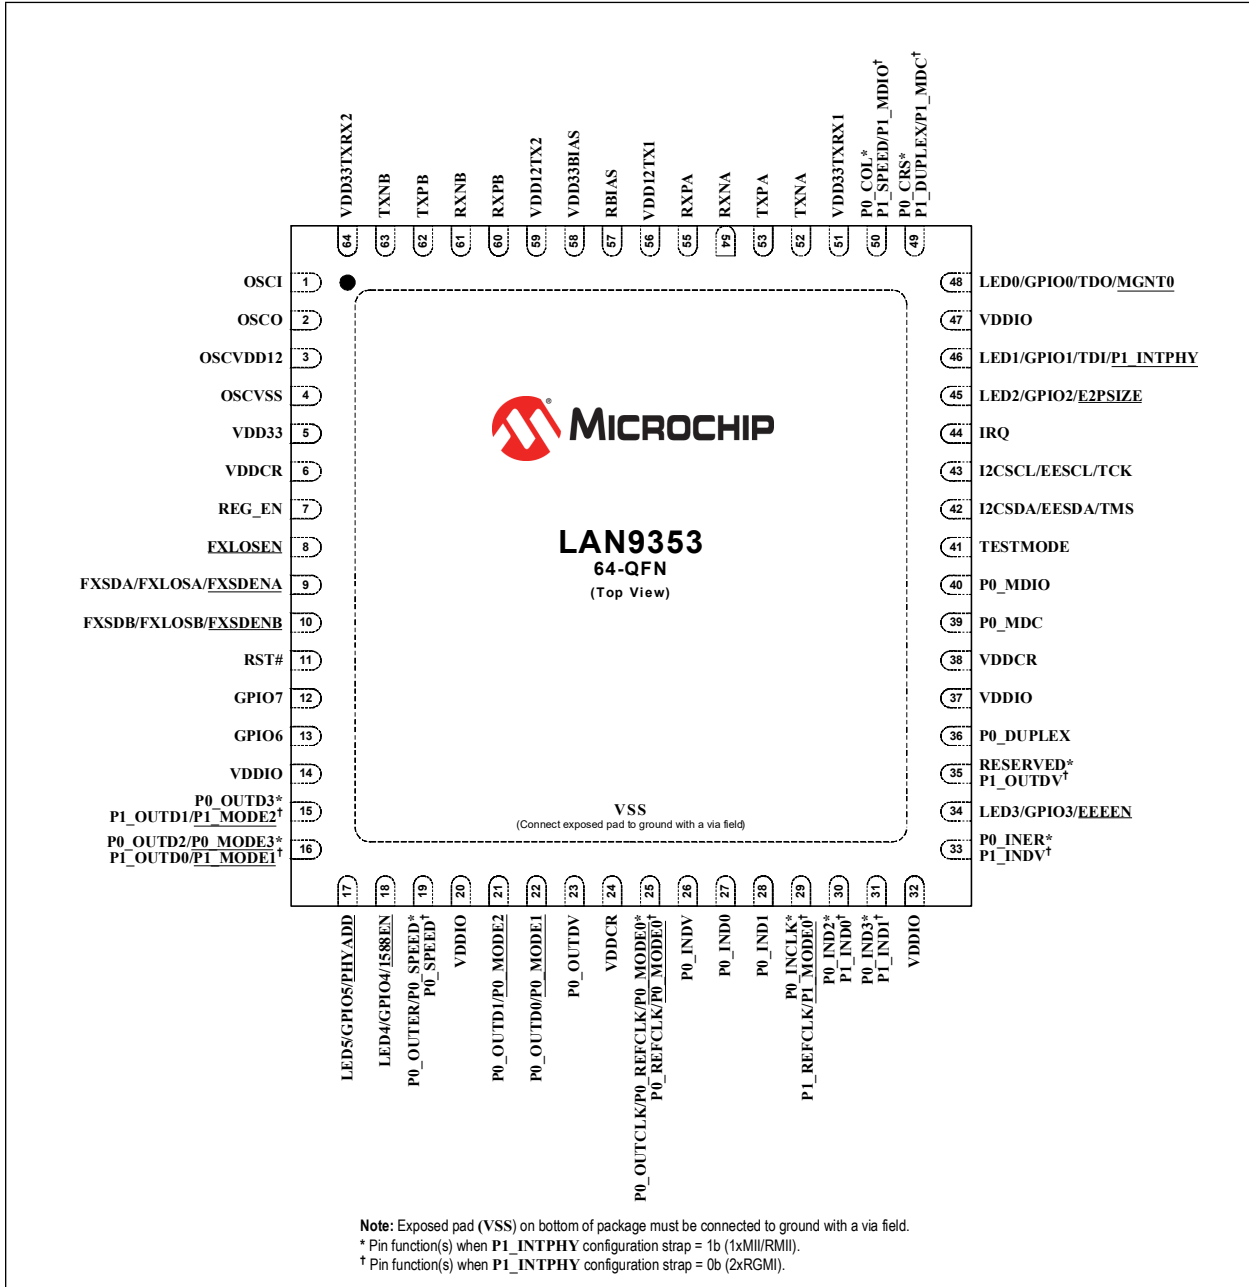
VDD33TXRX2
64
TXNB
63
TXPB
62
RXNB
61
RXPB
60
VDD12TX2
59
VDD33BIAS
58
RBIAS
57
VDD12TX1
56
RXPA
55
RXNA
54
TXPA
53
TXNA
52
VDD33TXRX1
51
P0_COL*
P1_SPEED/P1_MDIO†
50
P0_CRS*
P1_DUPLEX/P1_MDC†
49

OSCI 1
OSCO 2
OSCVDD12 3
OSCVSS 4
VDD33 5
VDDCR 6
REG_EN 7
FXLOSEN 8
FXSDA/FXLOSA/FXSDENA 9
FXSDB/FXLOSB/FXSDENB 10
RST# 11
GPIO7 12
GPIO6 13
VDDIO 14
P0_OUTD3*
P1_OUTD1/P1_MODE2† 15
P0_OUTD2/P0_MODE3*
P1_OUTD0/P1_MODE1† 16

48 LED0/GPIO0/TDO/MGNT0
47 VDDIO
46 LED1/GPIO1/TDI/P1_INTPHY
45 LED2/GPIO2/E2PSIZE
44 IRQ
43 I2CSCL/EESCL/TCK
42 I2CSDA/EESDA/TMS
41 TESTMODE
40 P0_MDIO
39 P0_MDC
38 VDDCR
37 VDDIO
36 P0_DUPLEX
35 RESERVED*
P1_OUTDV†
34 LED3/GPIO3/EEEEN
33 P0_INER*
P1_INDV†

MICROCHIP

LAN9353
64-QFN
(Top View)

VSS
(Connect exposed pad to ground with a via field)

17
LED5/GPIO5/PHYADD
18
LED4/GPIO4/1588EN
19
P0_OUTER/P0_SPEED*
P0_SPEED†
20
VDDIO
21
P0_OUTD1/P0_MODE2
22
P0_OUTD0/P0_MODE1
23
P0_OUTDV
24
VDDCR
25
P0_OUTCLK/P0_REFCLK/P0_MODE0*
P0_REFCLK/P0_MODE0†
26
P0_INDV
27
P0_IND0
28
P0_IND1
29
P0_INCLK*
P1_REFCLK/P1_MODE0†
30
P0_IND2*
P1_IND0†
31
P0_IND3*
P1_IND1†
32
VDDIO

Note: Exposed pad (VSS) on bottom of package must be connected to ground with a via field.
* Pin function(s) when P1_INTPHY configuration strap = 1b (1xMII/RMII).
† Pin function(s) when P1_INTPHY configuration strap = 0b (2xRGMI).